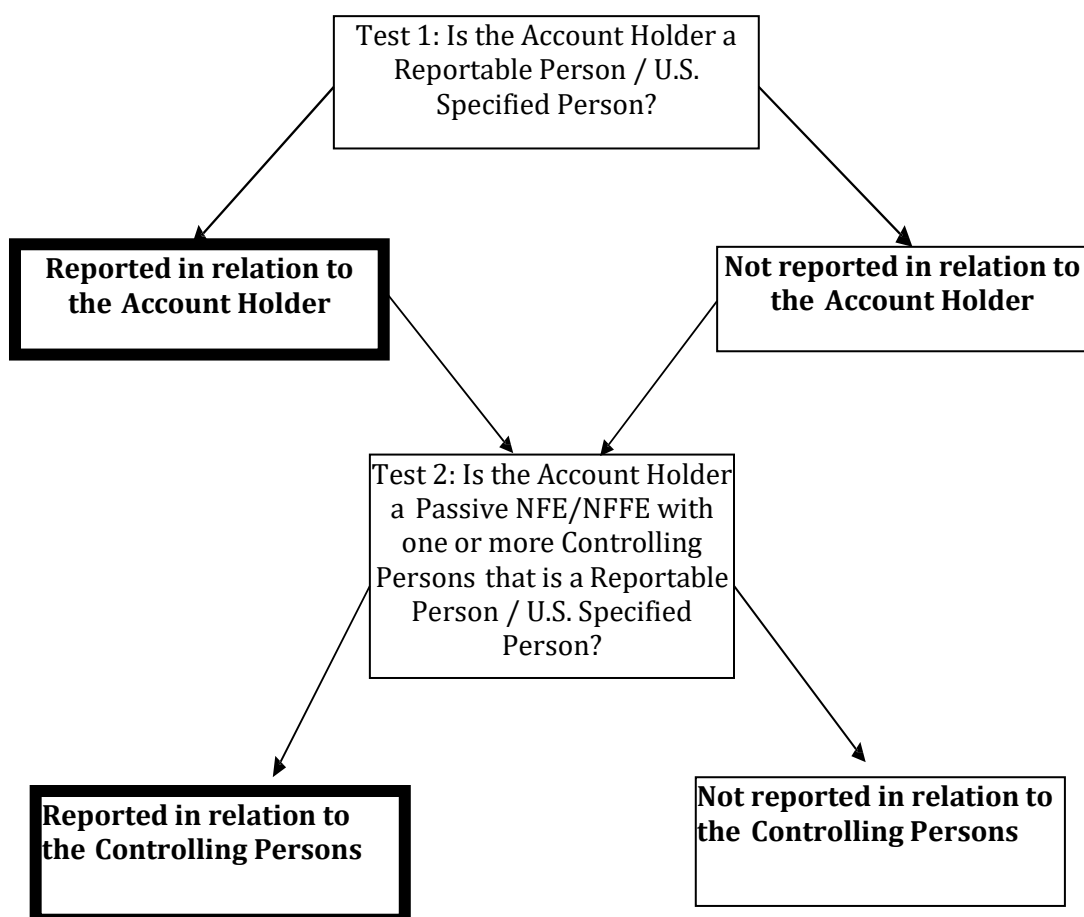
Test 1: Is the Account Holder a Reportable Person / U.S. Specified Person?

**Reported in relation to the Account Holder**

**Not reported in relation to the Account Holder**

Test 2: Is the Account Holder a Passive NFE/NFFE with one or more Controlling Persons that is a Reportable Person / U.S. Specified Person?

**Reported in relation to the Controlling Persons**

**Not reported in relation to the Controlling Persons**